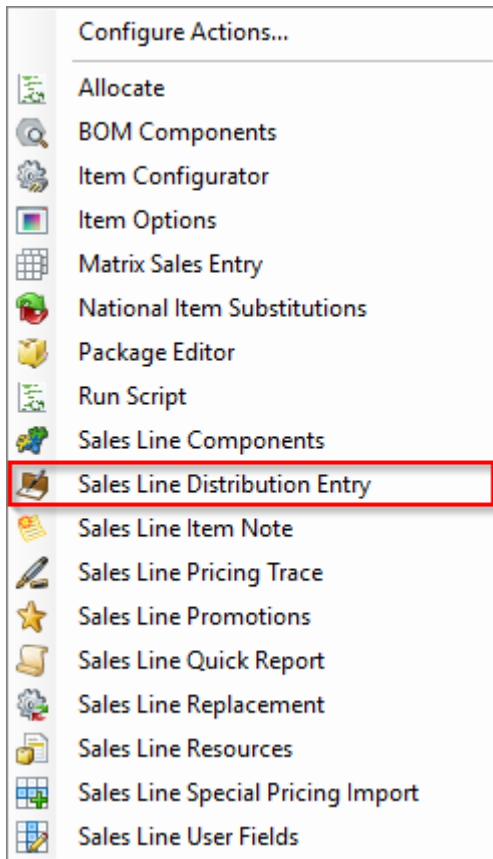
Configure Actions...

Allocate
BOM Components
Item Configurator
Item Options
Matrix Sales Entry
National Item Substitutions
Package Editor
Run Script
Sales Line Components
Sales Line Distribution Entry
Sales Line Item Note
Sales Line Pricing Trace
Sales Line Promotions
Sales Line Quick Report
Sales Line Replacement
Sales Line Resources
Sales Line Special Pricing Import
Sales Line User Fields